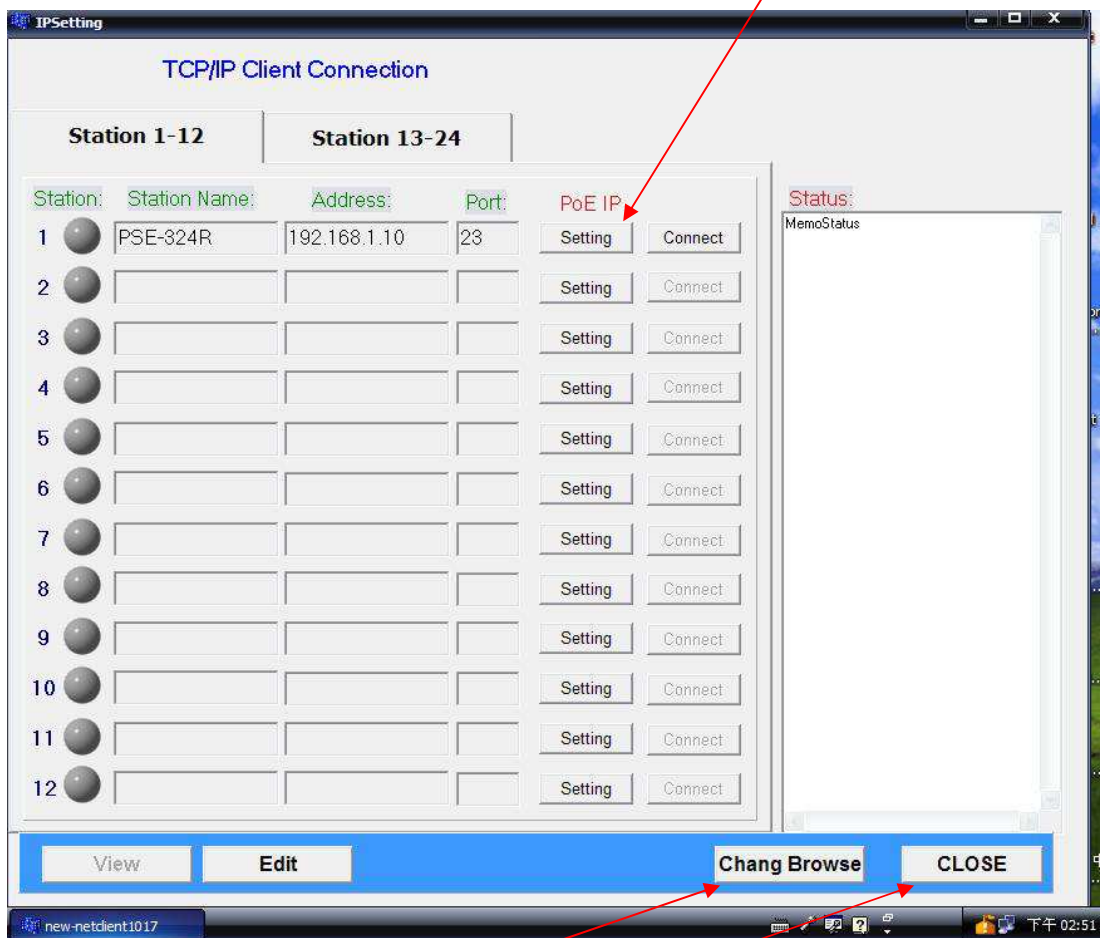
IPSetting

TCP/IP Client Connection

Station 1-12
Station 13-24

Station: Station Name: Address: Port: PoE IP

1 PSE-324R 192.168.1.10 23 Setting Connect
2 Setting Connect
3 Setting Connect
4 Setting Connect
5 Setting Connect
6 Setting Connect
7 Setting Connect
8 Setting Connect
9 Setting Connect
10 Setting Connect
11 Setting Connect
12 Setting Connect

Status:
MemoStatus

View
Edit
Chang Browse
CLOSE

new-netclient1017
下午 02:51